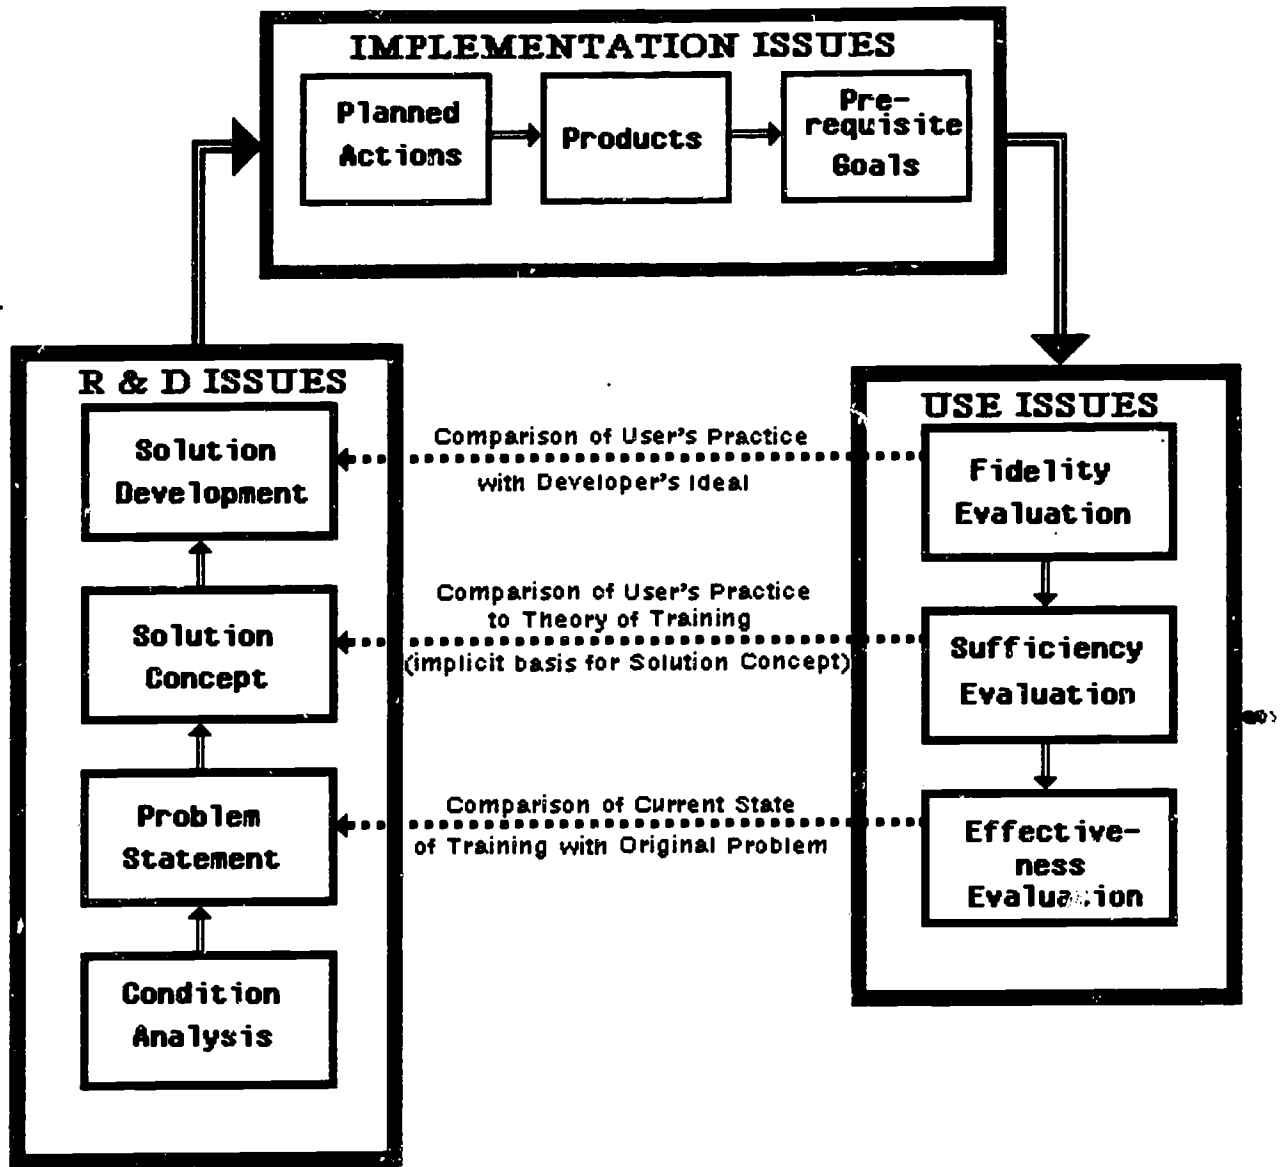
IMPLEMENTATION ISSUES

Planned Actions

Products

Prerequisite Goals

R & D ISSUES

Solution Development

Solution Concept

Problem Statement

Condition Analysis

USE ISSUES

Fidelity Evaluation

Sufficiency Evaluation

Effectiveness Evaluation

Comparison of User's Practice with Developer's Ideal

Comparison of User's Practice to Theory of Training (implicit basis for Solution Concept)

Comparison of Current State of Training with Original Problem